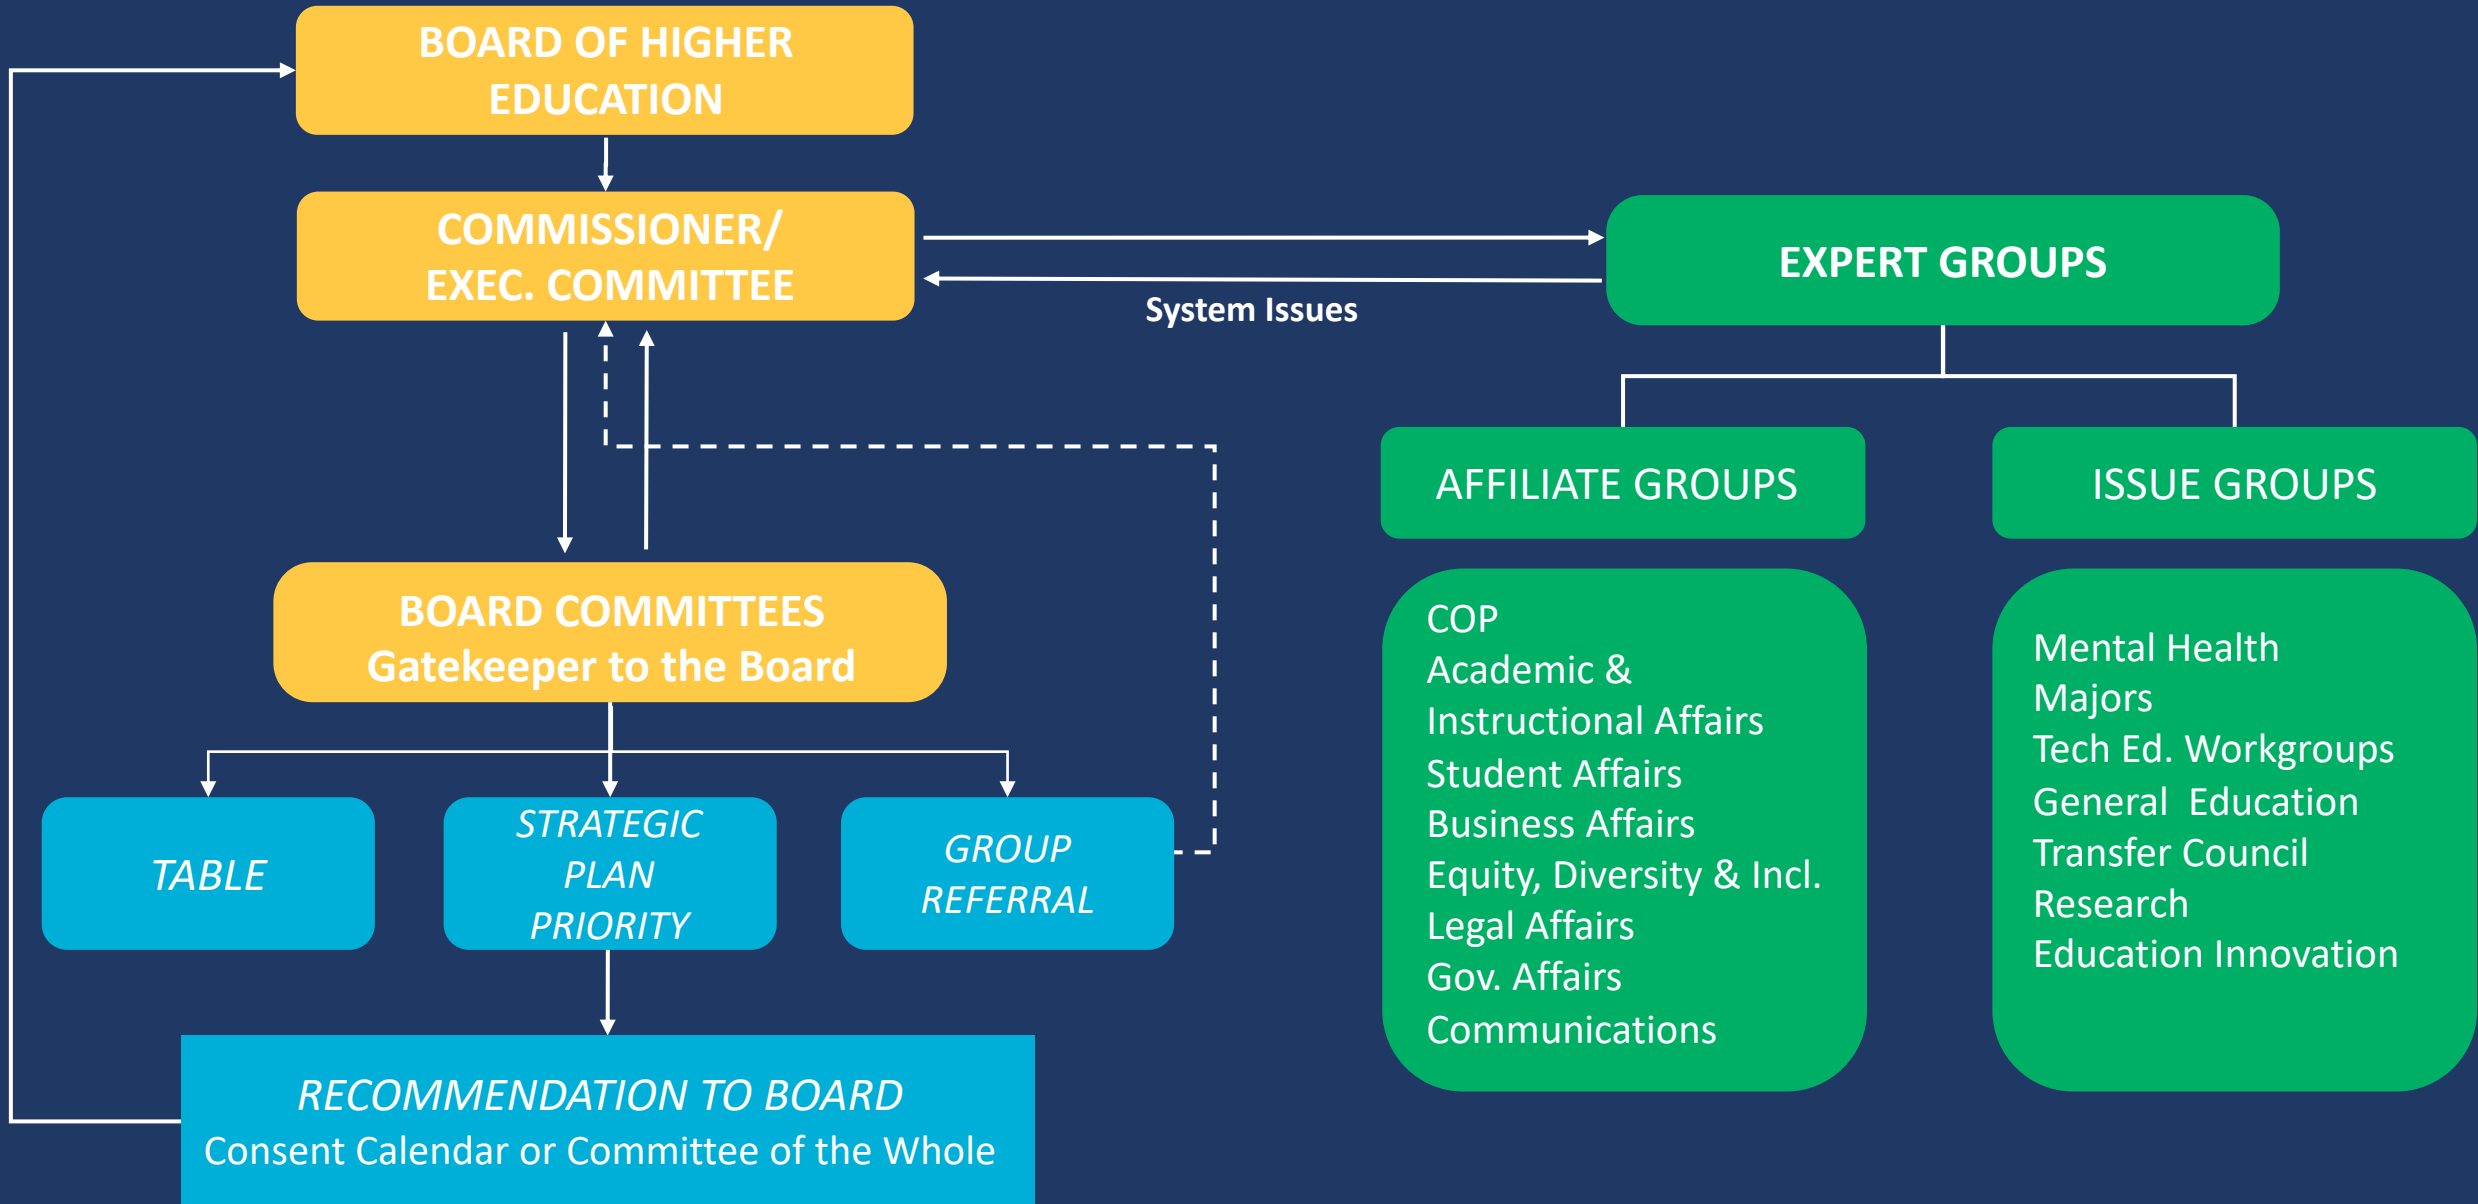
BOARD OF HIGHER EDUCATION

COMMISSIONER/ EXEC. COMMITTEE

EXPERT GROUPS

System Issues

AFFILIATE GROUPS

ISSUE GROUPS

BOARD COMMITTEES
Gatekeeper to the Board

COP
Academic & Instructional Affairs
Student Affairs
Business Affairs
Equity, Diversity & Incl.
Legal Affairs
Gov. Affairs
Communications

Mental Health
Majors
Tech Ed. Workgroups
General Education
Transfer Council
Research
Education Innovation

TABLE

STRATEGIC PLAN PRIORITY

GROUP REFERRAL

RECOMMENDATION TO BOARD
Consent Calendar or Committee of the Whole